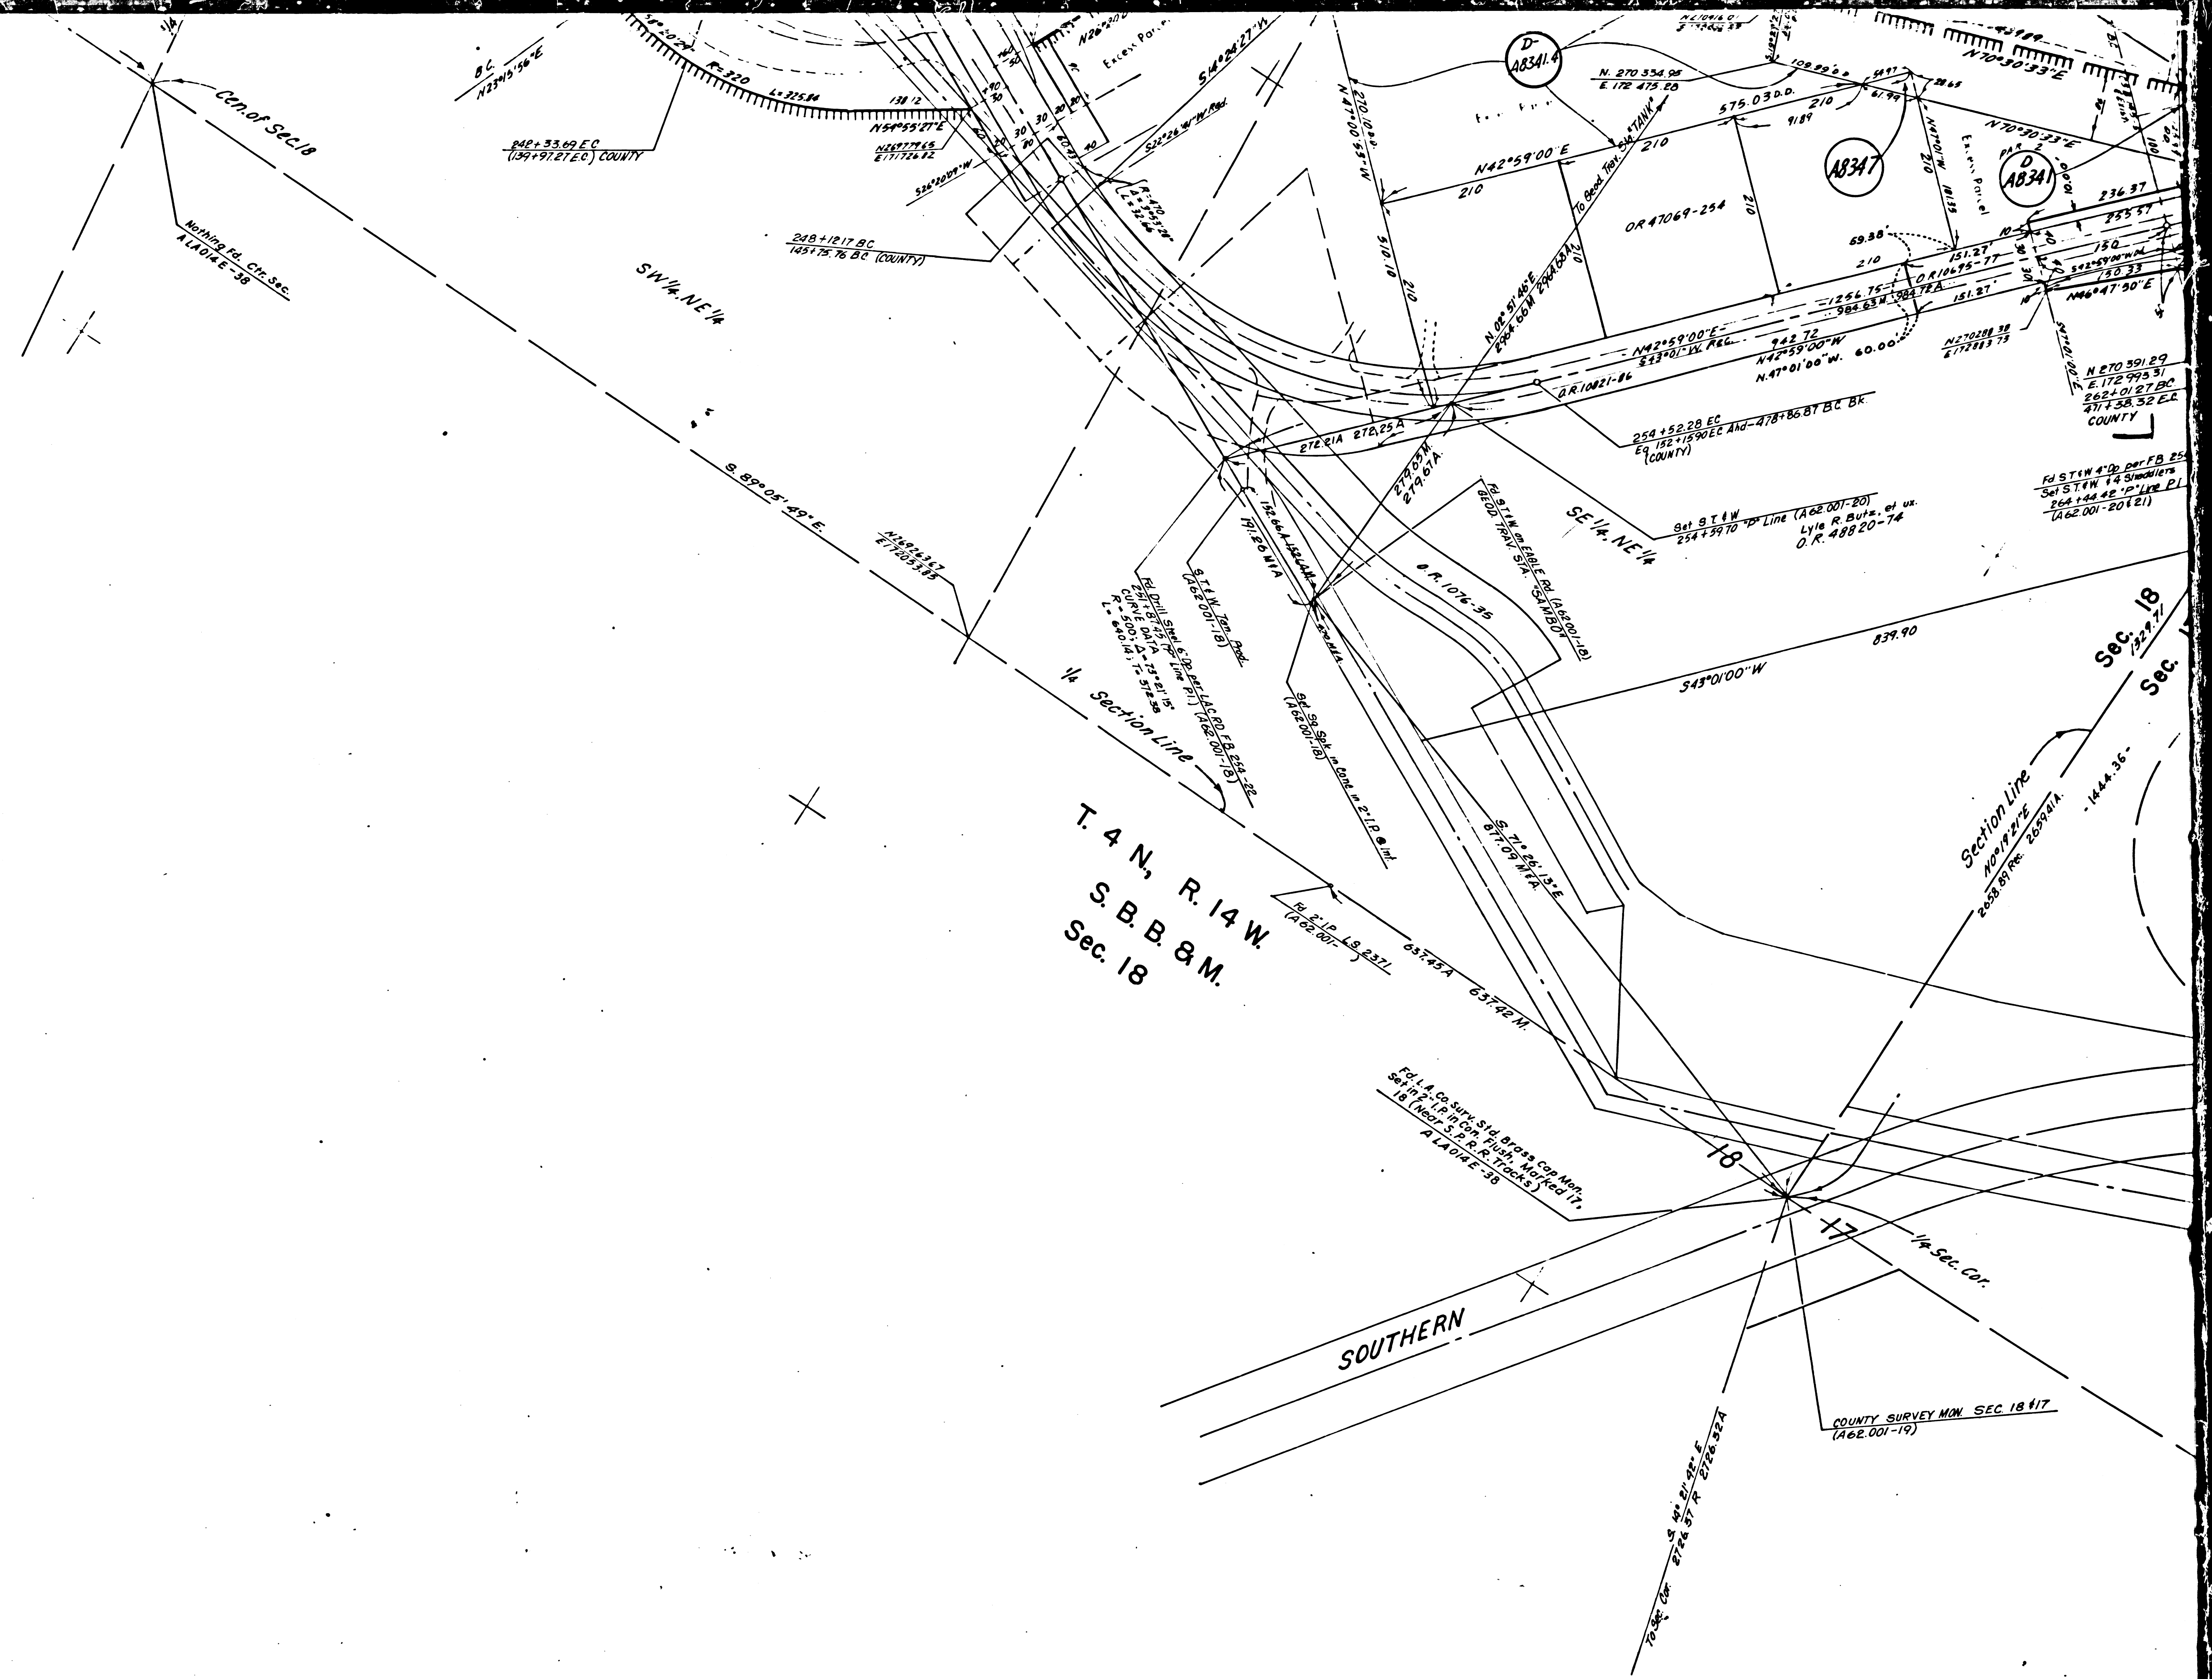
1/4

Cen. of Sec 18

Nothing Fd. Ctr. Sec.
A LA014 E-38

B.C.
N23°13'56"E

R=320
L=325.84

242+33.69 EC
(139+97.27 E.C.) COUNTY

138.12
N54°55'27"E
N269779.65
E171726.82

S26°20'09"W

N26°

S14°26'27"W

Excess Parcel

S22°26'46"W Rad.

248+12.17 BC
145+75.76 BC (COUNTY)

SW 1/4 NE 1/4

S. 89° 05' 49" E.

N269263.67
E171053.85

1/4 Section Line

T. 4 N, R. 14 W.
S. B. B. & M.
Sec. 18

Fd. 2" I.P. L.S. 2371
(A62.001-)

637.45A
637.42M.

Fd. Drill Steel 6" Dp. per LACRD F.B. 254-22
251+87.45 "P" Line P.I. (A62.001-18)
CURVE DATA
R=500, Δ=23°21'15"
L=640.14, T=57.38

S.T.&W. Ten Pod.
(A62.001-18)

152.66A
191.26 M&A

Set Sp. Spk. in Conc. in 2" I.P. @ Int.
(A62.001-18)

278.21A
278.25A

279.03 M.
279.61A

O.R. 1076-35

Fd. S.T.&W. on Eagle Rd. (A62.001-18)
GEOD. TRAV. STA. "SAMBO"

S. 71° 26' 13" E.
877.09 M&A

SE 1/4 NE 1/4

D
A8341.4

N. 270 334.95
E. 172 475.28

270.10 D.D.
N47°00'53"W

210
210
210

N42°59'00"E

To Geod. Trav. Sta. "TANK"

N 08° 51' 46" E
2904.66M 2904.68A

575.03 D.D.
9.189
210

OR 47069-254

210

A8347

N47°01'00"W
181.38

Excess Parcel

109.99

61.94
28.65

N70°30'33"E

PAR 2
D
A8341

236.37
235.57
150
130.33
N46°47'50"E
S42°59'00"W

69.38
210
OR 10695-77
151.27
151.27
30
30
10

-1256.75-
984.63M 984.78A

N42°59'00"E
S43°01'W Rec.
942.72
N42°59'00"W
N.47°01'00"W. 60.00

N270208.38
E172883.73

N 270 391.29
E. 172 993.31
262+01.27 BC
471+38.32 E.C.
COUNTY

OR 10821-86

254+52.28 EC
Eq. 152+15.90 EC Ahd-478+86.87 BC Bk.
(COUNTY)

Set S.T.&W.
254+59.70 "P" Line (A62.001-20)
Lyle R. Butz, et ux.
O.R. 48820-74

Fd S.T.&W. 4" Dp per FB 25
Set S.T.&W. & Shiners
264+44.42 "P" Line P.I.
(A62.001-20 & 21)

839.90

S43°01'00"W

Sec. 18
1329.71
Sec.

Section Line
N0°19'21"E
2658.89 Rec. 2659.41A.
1444.36

Fd. L.A. Co. Surv. Std. Brass Cap Mon.
Set in 2" I.P. in Con. Flush, Marked 17-18 (Near S.P.R.R. Tracks)
A LA014 E-38

18
17

1/4 Sec. Cor.

SOUTHERN

COUNTY SURVEY MON. SEC. 18 & 17
(A62.001-19)

To Sec. Cor.
S 1° 21' 42" E
2126.37 R 2126.32A